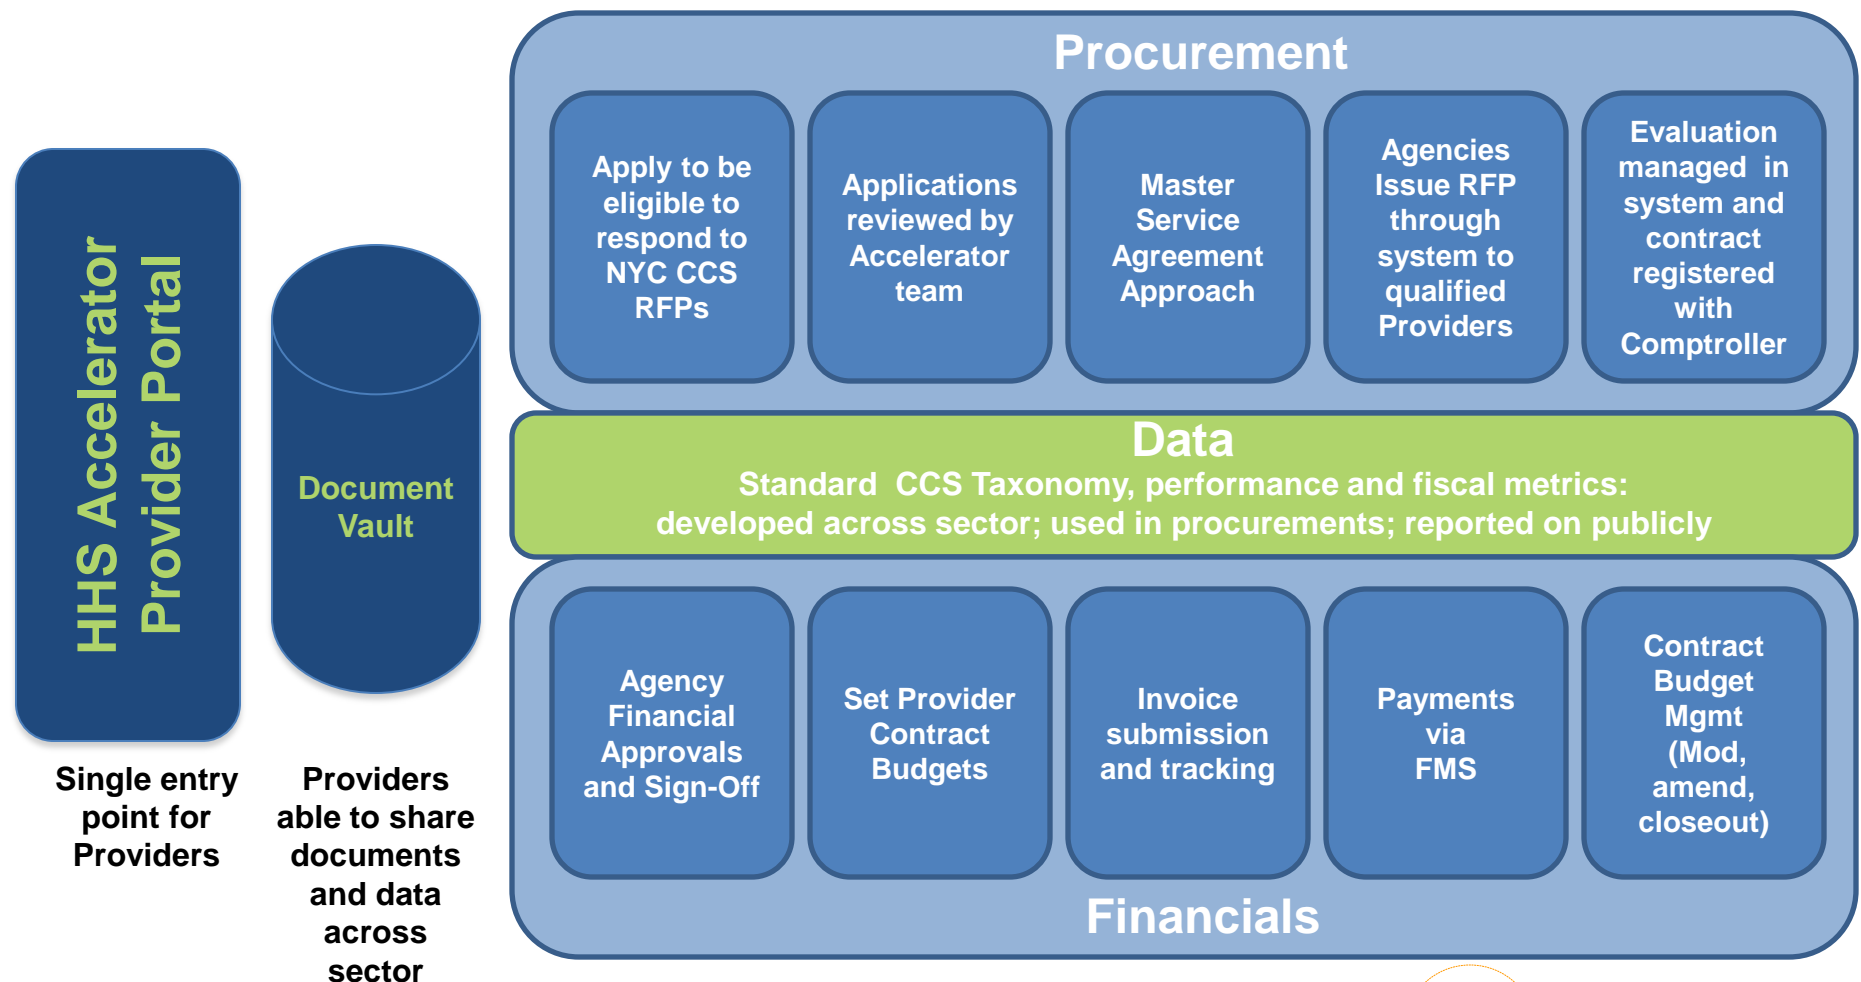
HHS Accelerator Provider Portal

Single entry point for Providers

Document Vault

Providers able to share documents and data across sector

Procurement

Apply to be eligible to respond to NYC CCS RFPs

Applications reviewed by Accelerator team

Master Service Agreement Approach

Agencies Issue RFP through system to qualified Providers

Evaluation managed in system and contract registered with Comptroller

Data

Standard CCS Taxonomy, performance and fiscal metrics: developed across sector; used in procurements; reported on publicly

Agency Financial Approvals and Sign-Off

Set Provider Contract Budgets

Invoice submission and tracking

Payments via FMS

Contract Budget Mgmt (Mod, amend, closeout)

Financials